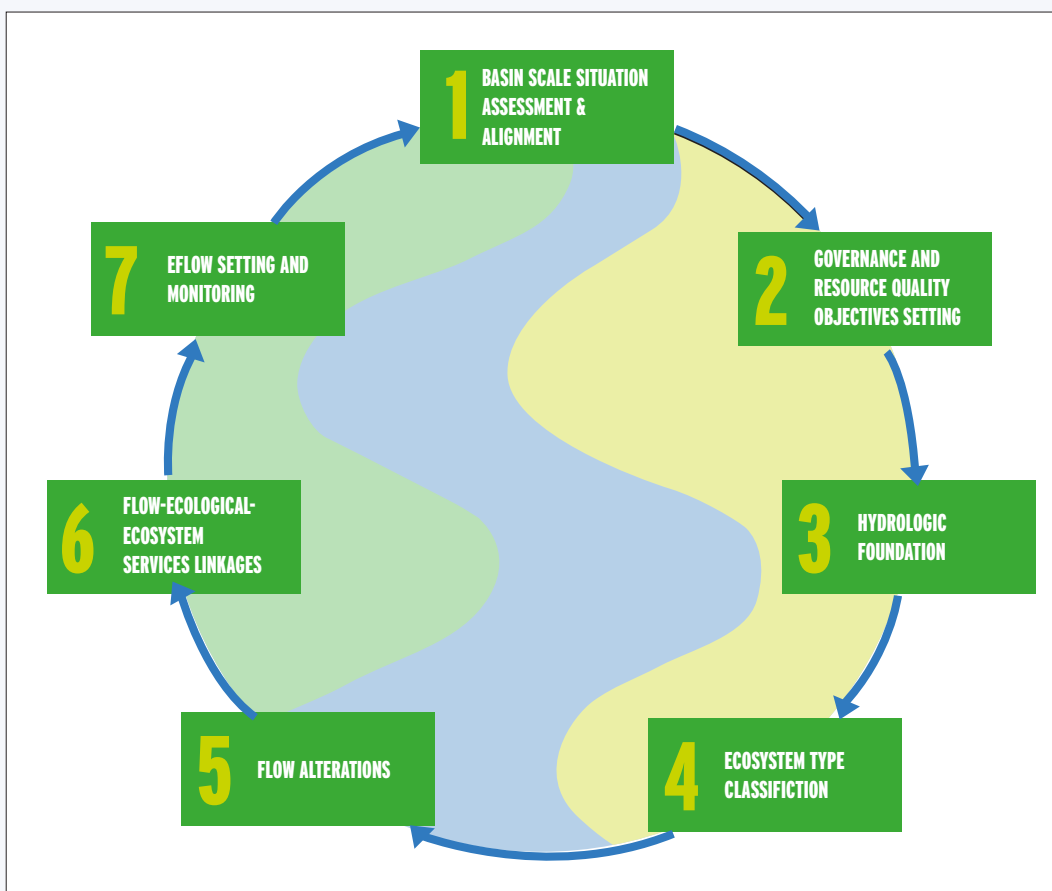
1 BASIN SCALE SITUATION ASSESSMENT & ALIGNMENT

2 GOVERNANCE AND RESOURCE QUALITY OBJECTIVES SETTING

3 HYDROLOGIC FOUNDATION

4 ECOSYSTEM TYPE CLASSIFICTION

5 FLOW ALTERATIONS

6 FLOW-ECOLOGICAL-ECOSYSTEM SERVICES LINKAGES

7 EFLOW SETTING AND MONITORING